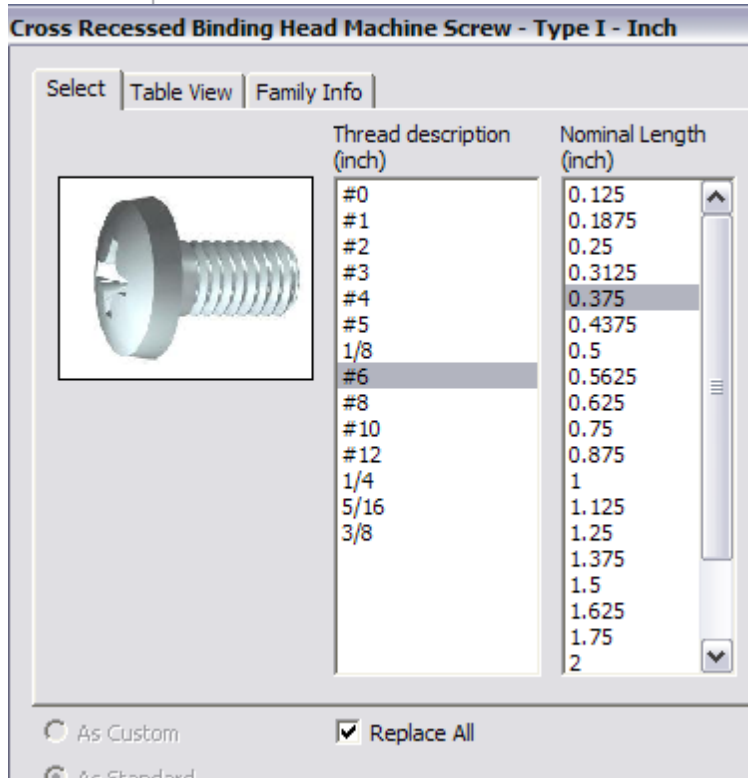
Cross Recessed Binding Head Machine Screw - Type I - Inch

Select | Table View | Family Info

Thread description (inch)

#0
#1
#2
#3
#4
#5
1/8
#6
#8
#10
#12
1/4
5/16
3/8

Nominal Length (inch)

0.125
0.1875
0.25
0.3125
0.375
0.4375
0.5
0.5625
0.625
0.75
0.875
1
1.125
1.25
1.375
1.5
1.625
1.75
2

As Custom

Replace All

As Standard